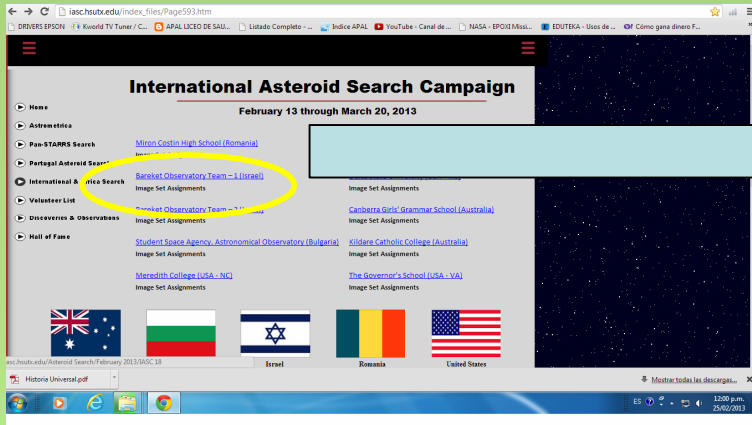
iasc.hsutx.edu/index_files/Page593.htm

DRIVERS EPSON | Kworld TV Tuner / C... | APAL LICEO DE SAU... | Listado Completo - ... | Indice APAL | YouTube - Canal de ... | NASA - EPOXI Missi... | EDUTEKA - Usos de ... | Cómo gana dinero F...

International Asteroid Search Campaign

February 13 through March 20, 2013

Home

Astrometrica

Pan-STARRS Search

Portugal Asteroid Search

International A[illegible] Search

Volunteer List

Discoveries & Observations

Hall of Fame

Miron Costin High School (Romania)

Image Set Assignments

Bareket Observatory Team – 1 (Israel)

Image Set Assignments

Image Set Assignments

Bareket Observatory Team – 2 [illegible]

Canberra Girls' Grammar School (Australia)

Image Set Assignments

Image Set Assignments

Student Space Agency, Astronomical Observatory (Bulgaria)

Kildare Catholic College (Australia)

Image Set Assignments

Image Set Assignments

Meredith College (USA - NC)

The Governor's School (USA - VA)

Image Set Assignments

Image Set Assignments

Israel

Romania

United States

iasc.hsutx.edu/Asteroid Search/February 2013/IASC 18

Historia Universal.pdf

Mostrar todas las descargas...

ES

12:00 p.m.
25/02/2013